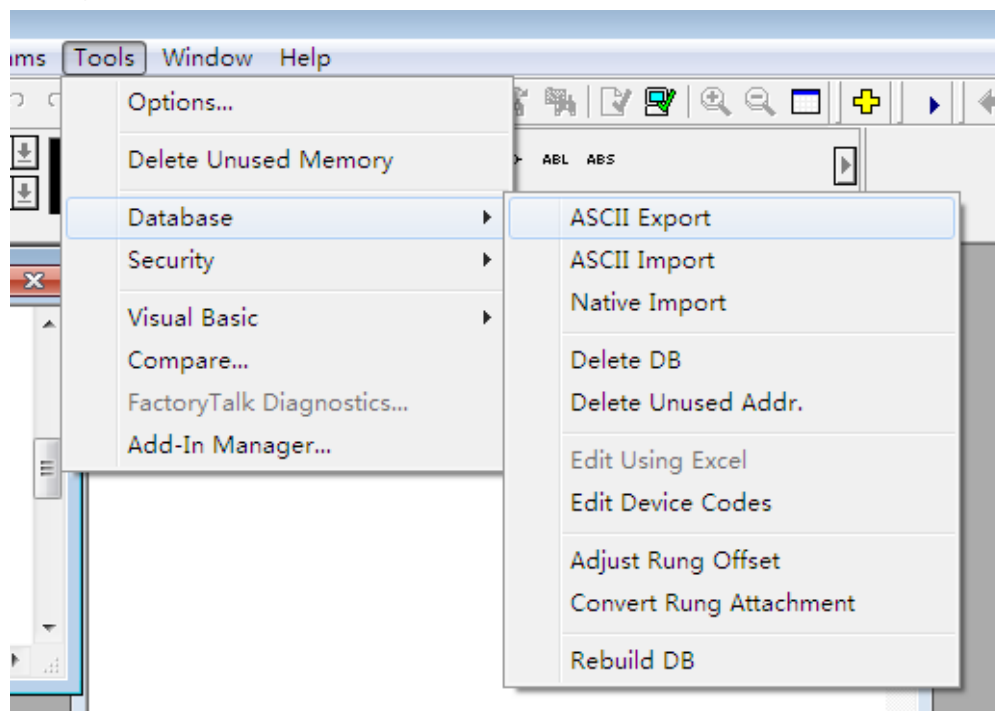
ıms Tools Window Help

Options...
Delete Unused Memory
Database
Security
Visual Basic
Compare...
FactoryTalk Diagnostics...
Add-In Manager...

ABL ABS

ASCII Export
ASCII Import
Native Import
Delete DB
Delete Unused Addr.
Edit Using Excel
Edit Device Codes
Adjust Rung Offset
Convert Rung Attachment
Rebuild DB